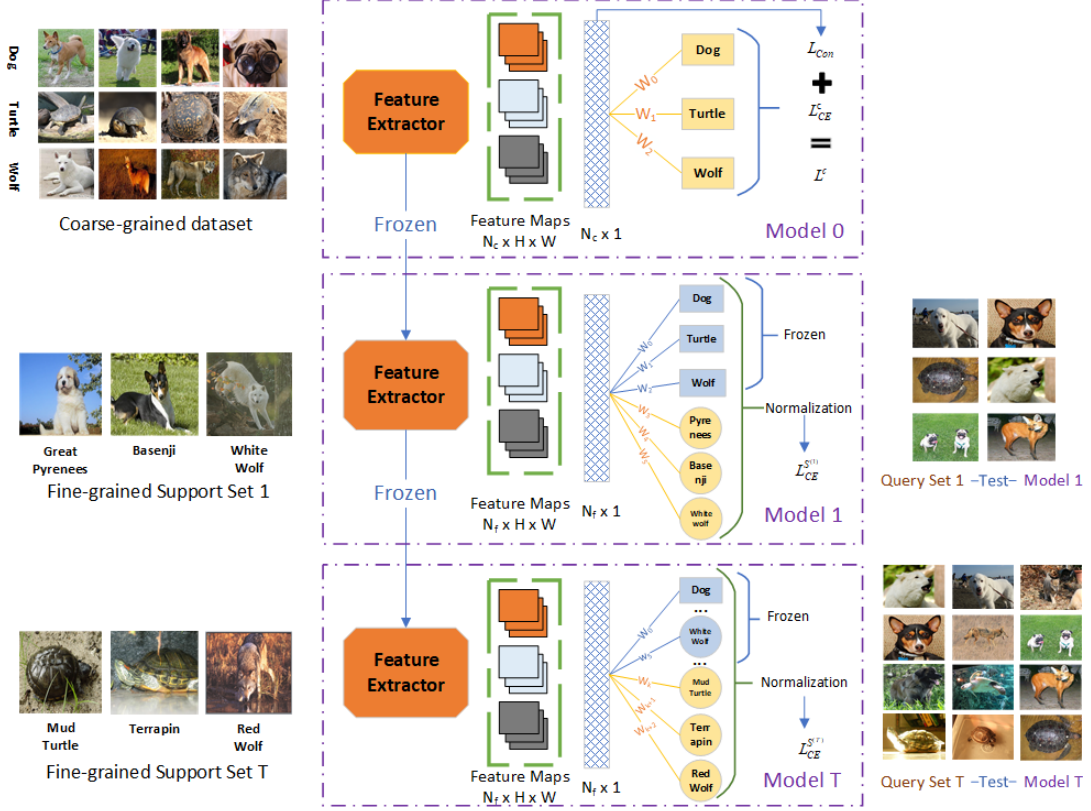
Dog
Turtle
Wolf
Coarse-grained dataset

Feature Extractor
Frozen
Feature Maps
$N_c$ x H x W
$N_c$ x 1
$W_0$
$W_1$
$W_2$
Dog
Turtle
Wolf
$L_{Con}$
+
$L^c_{CE}$
=
$L^c$
Model 0

Great Pyrenees
Basenji
White Wolf
Fine-grained Support Set 1

Feature Extractor
Frozen
Feature Maps
$N_f$ x H x W
$N_f$ x 1
$W_0$
$W_1$
$W_2$
$W_3$
$W_4$
$W_5$
Dog
Turtle
Wolf
Pyrenees
Basenji
White wolf
Frozen
Normalization
$L^{S^{(1)}}_{CE}$
Model 1

Query Set 1 –Test– Model 1

Mud Turtle
Terrapin
Red Wolf
Fine-grained Support Set T

Feature Extractor
Feature Maps
$N_f$ x H x W
$N_f$ x 1
$W_0$
$W_5$
$W_{3t}$
$W_{3t+1}$
$W_{3t+2}$
Dog
...
White Wolf
...
Mud Turtle
Terrapin
Red Wolf
Frozen
Normalization
$L^{S^{(T)}}_{CE}$
Model T

Query Set T –Test– Model T